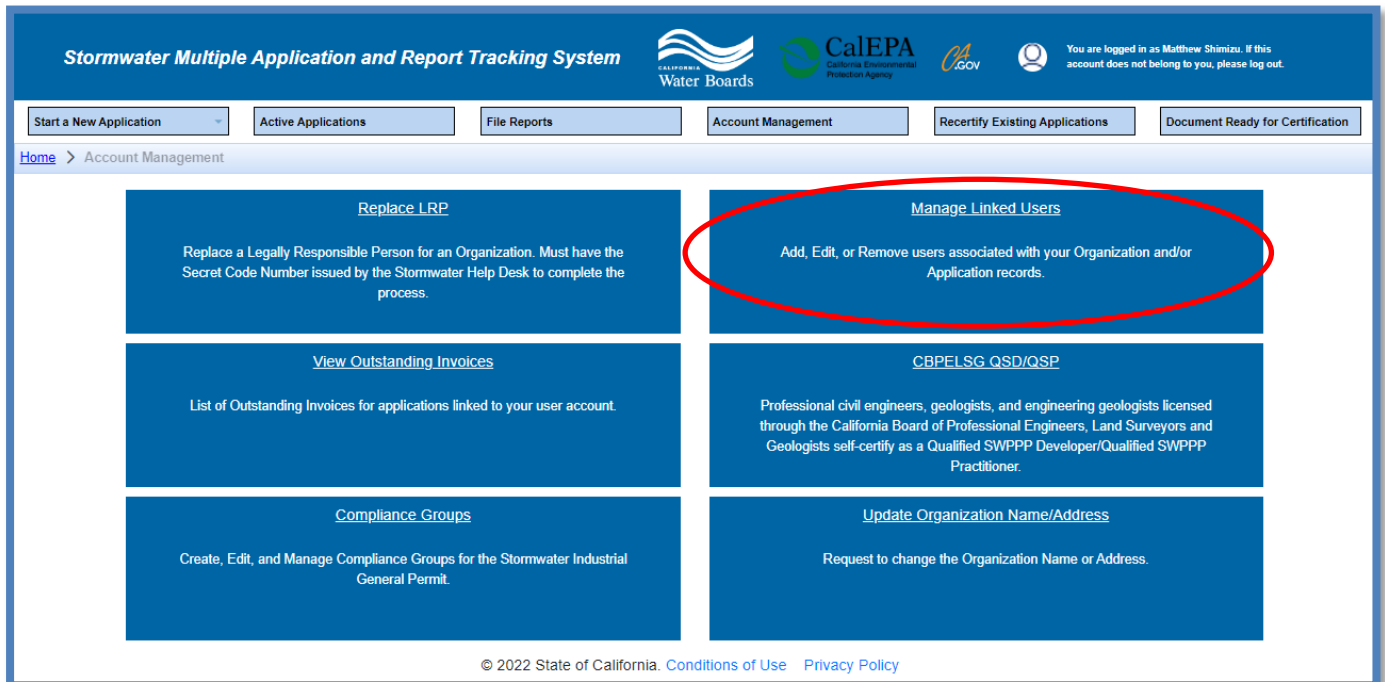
Stormwater Multiple Application and Report Tracking System

CALIFORNIA Water Boards

CalEPA California Environmental Protection Agency

CA.GOV

You are logged in as Matthew Shimizu. If this account does not belong to you, please log out.

Start a New Application | Active Applications | File Reports | Account Management | Recertify Existing Applications | Document Ready for Certification

Home > Account Management

Replace LRP

Replace a Legally Responsible Person for an Organization. Must have the Secret Code Number issued by the Stormwater Help Desk to complete the process.

Manage Linked Users

Add, Edit, or Remove users associated with your Organization and/or Application records.

View Outstanding Invoices

List of Outstanding Invoices for applications linked to your user account.

CBPELSG QSD/QSP

Professional civil engineers, geologists, and engineering geologists licensed through the California Board of Professional Engineers, Land Surveyors and Geologists self-certify as a Qualified SWPPP Developer/Qualified SWPPP Practitioner.

Compliance Groups

Create, Edit, and Manage Compliance Groups for the Stormwater Industrial General Permit.

Update Organization Name/Address

Request to change the Organization Name or Address.

© 2022 State of California. Conditions of Use Privacy Policy